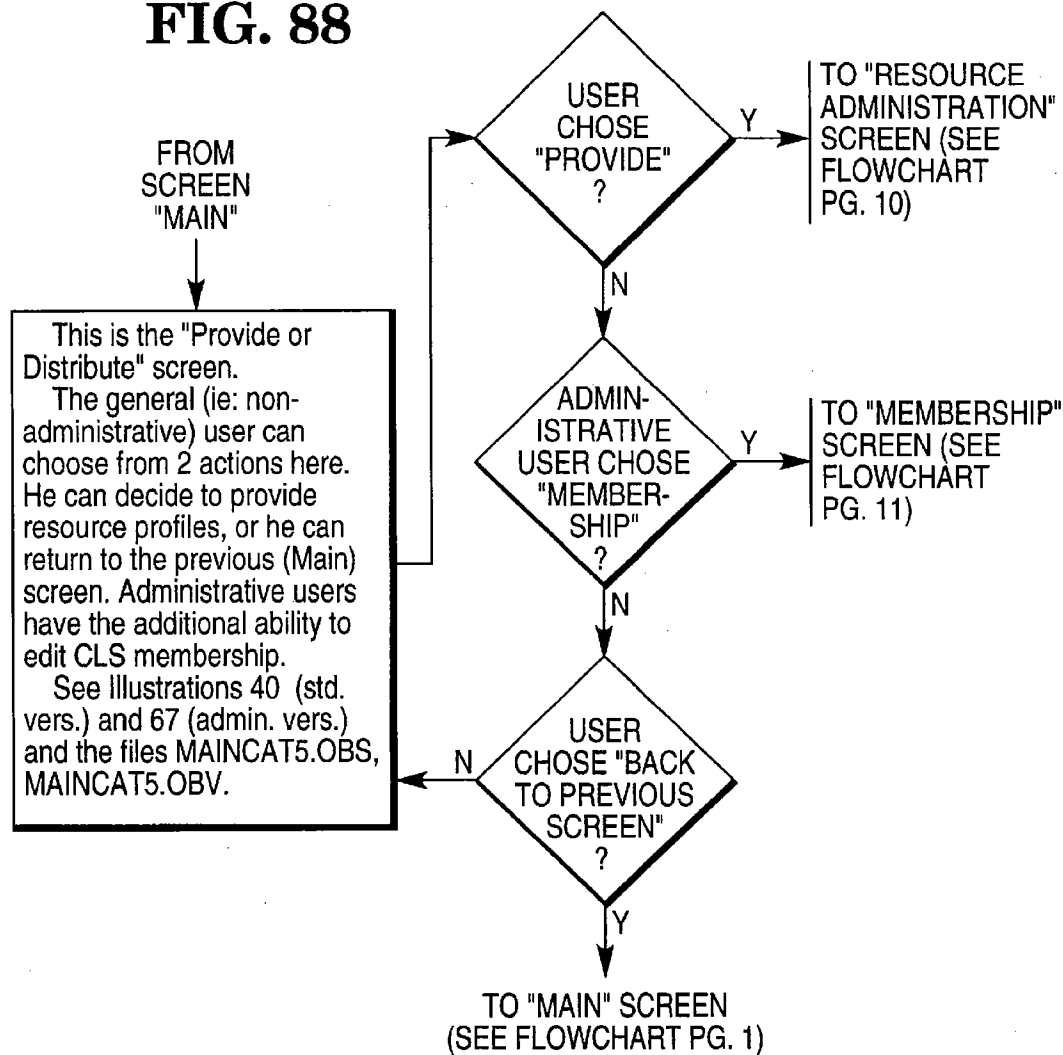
FIG. 88

FROM SCREEN "MAIN"

This is the "Provide or Distribute" screen.
The general (ie: non-administrative) user can choose from 2 actions here. He can decide to provide resource profiles, or he can return to the previous (Main) screen. Administrative users have the additional ability to edit CLS membership.
See illustrations 40 (std. vers.) and 67 (admin. vers.) and the files MAINCAT5.OBS, MAINCAT5.OBV.

USER CHOSE "PROVIDE" ?

Y

TO "RESOURCE ADMINISTRATION" SCREEN (SEE FLOWCHART PG. 10)

N

ADMINISTRATIVE USER CHOSE "MEMBERSHIP" ?

Y

TO "MEMBERSHIP" SCREEN (SEE FLOWCHART PG. 11)

N

USER CHOSE "BACK TO PREVIOUS SCREEN" ?

N

Y

TO "MAIN" SCREEN (SEE FLOWCHART PG. 1)